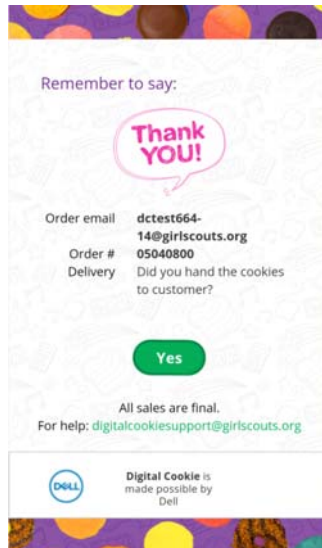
Remember to say:

Thank YOU!

| | |
|---|---|
| Order email | dctest664-14@girlscouts.org |
| Order # | 05040800 |
| Delivery | Did you hand the cookies to customer? |

Yes

All sales are final.

For help: digitalcookiesupport@girlscouts.org

DELL

Digital Cookie is made possible by Dell